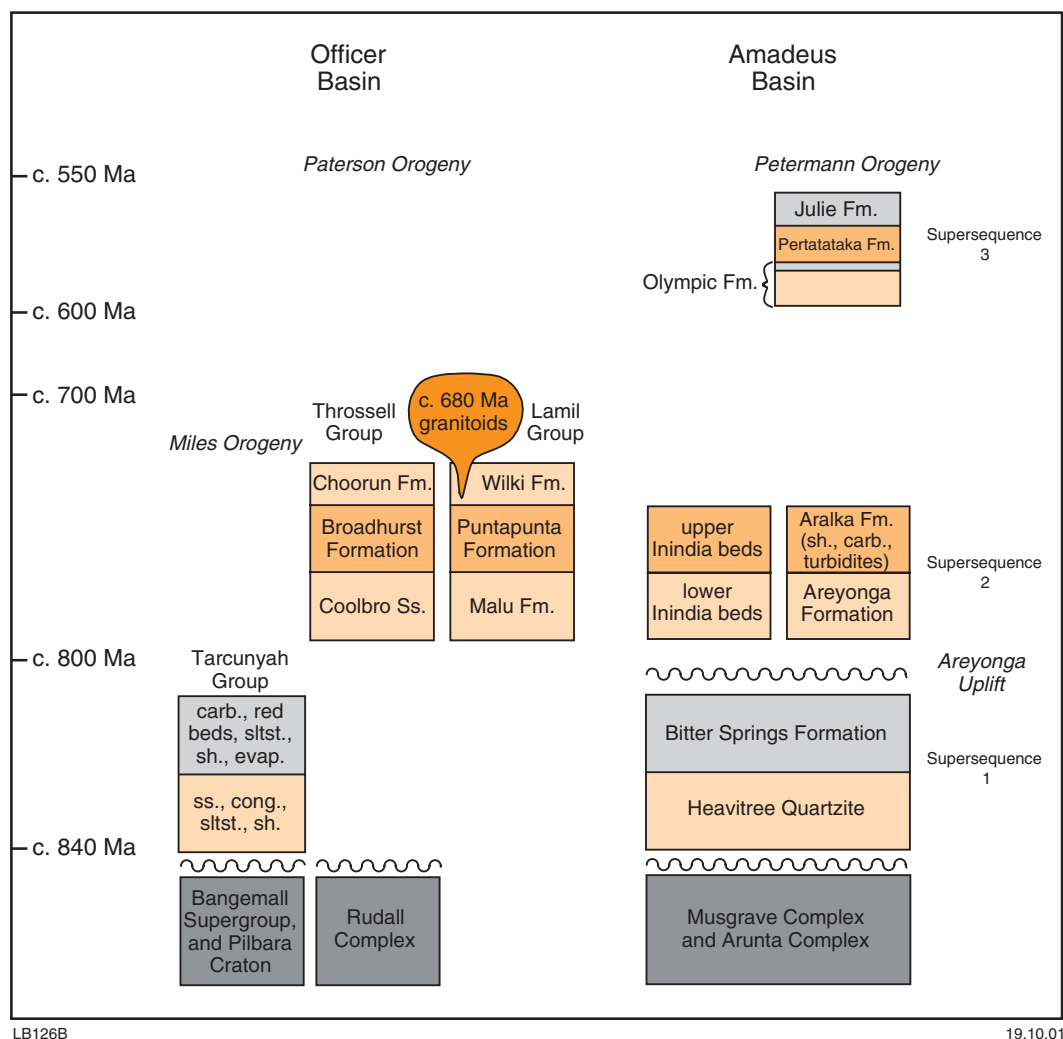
Officer Basin

Amadeus Basin

c. 550 Ma

Paterson Orogeny

Petermann Orogeny

Julie Fm.

Pertatataka Fm.

Supersequence 3

Olympic Fm.

c. 600 Ma

c. 700 Ma

Throssell Group

c. 680 Ma granitoids

Lamil Group

Miles Orogeny

Choorun Fm.

Wilki Fm.

Broadhurst Formation

Puntapunta Formation

Coolbro Ss.

Malu Fm.

upper Inindia beds

lower Inindia beds

Aralka Fm. (sh., carb., turbidites)

Areyonga Formation

Supersequence 2

c. 800 Ma

Tarcunyah Group

Areyonga Uplift

carb., red beds, sltst., sh., evap.

ss., cong., sltst., sh.

Bitter Springs Formation

Heavitree Quartzite

Supersequence 1

c. 840 Ma

Bangemall Supergroup, and Pilbara Craton

Rudall Complex

Musgrave Complex and Arunta Complex

LB126B

19.10.01